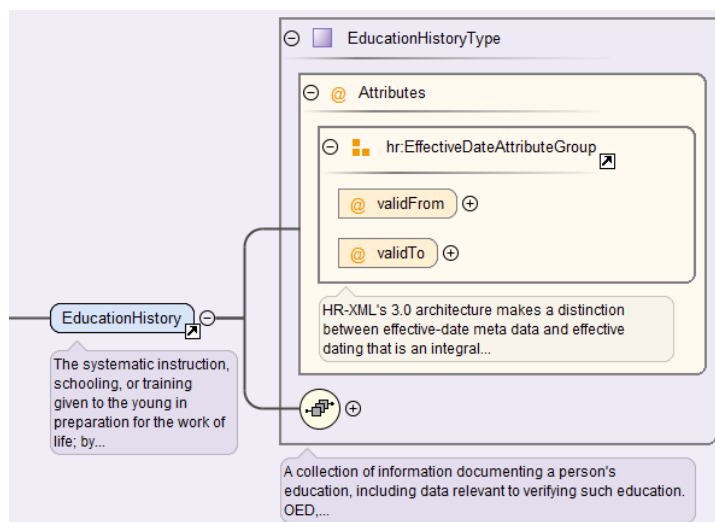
EducationHistoryType

Attributes

hr:EffectiveDateAttributeGroup

@ validFrom

@ validTo

HR-XML's 3.0 architecture makes a distinction between effective-date meta data and effective dating that is an integral...

EducationHistory

The systematic instruction, schooling, or training given to the young in preparation for the work of life; by...

A collection of information documenting a person's education, including data relevant to verifying such education. OED,...